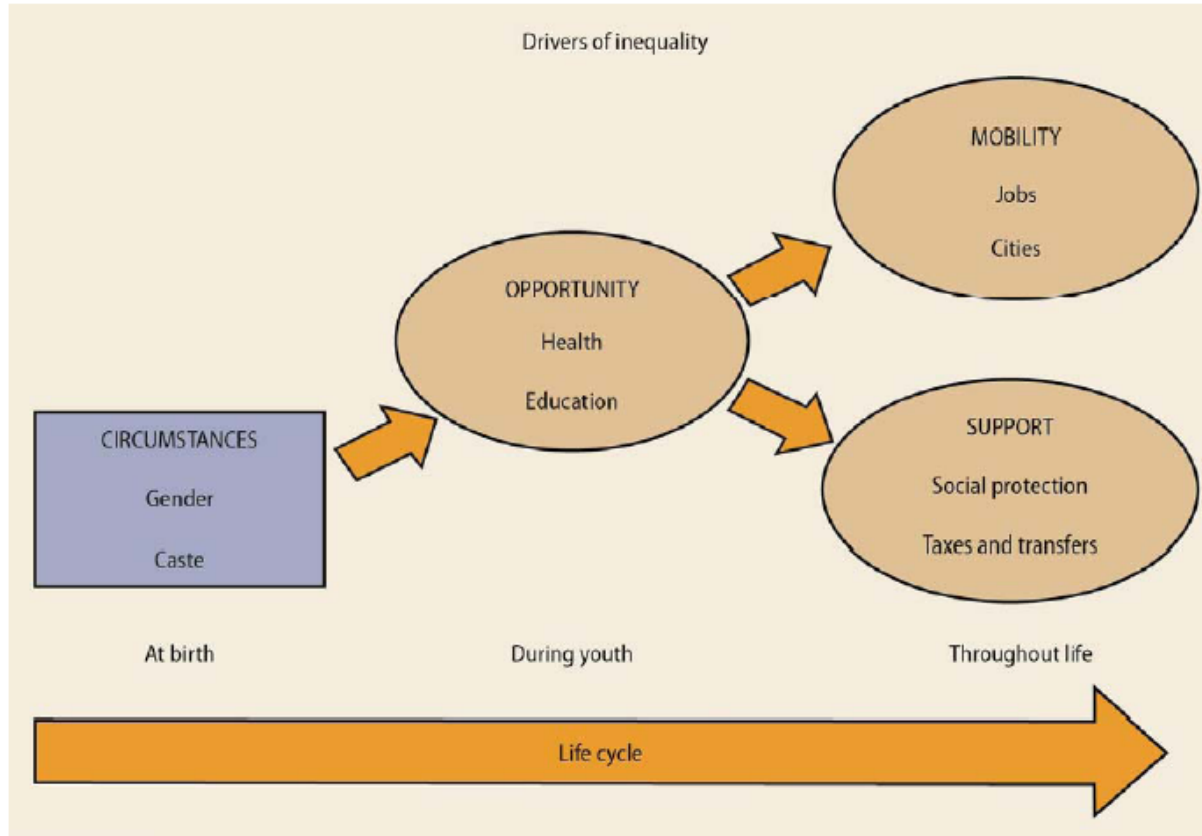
Drivers of inequality

MOBILITY

Jobs

Cities

OPPORTUNITY

Health

Education

CIRCUMSTANCES

Gender

Caste

SUPPORT

Social protection

Taxes and transfers

At birth

During youth

Throughout life

Life cycle